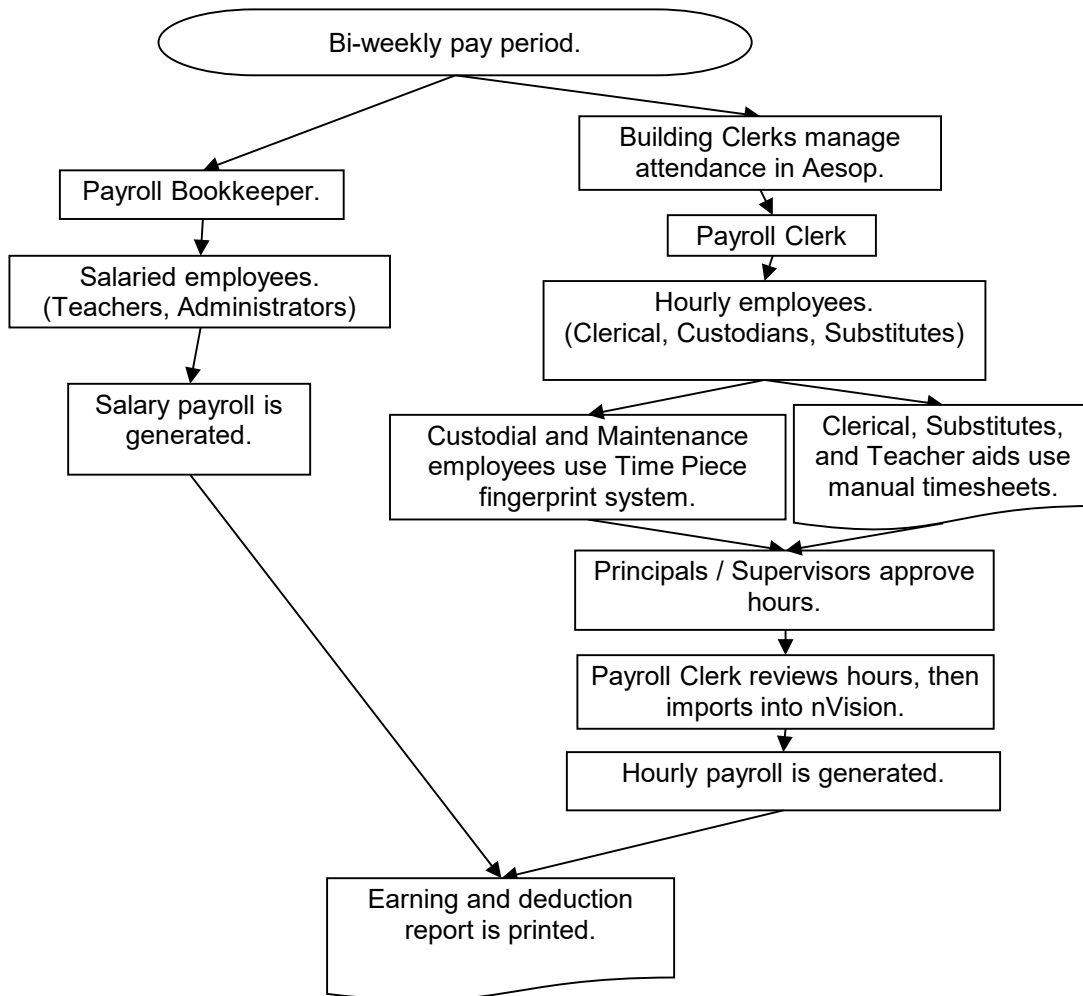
Bi-weekly pay period.

Payroll Bookkeeper.

Salaried employees. (Teachers, Administrators)

Salary payroll is generated.

Building Clerks manage attendance in Aesop.

Payroll Clerk

Hourly employees. (Clerical, Custodians, Substitutes)

Custodial and Maintenance employees use Time Piece fingerprint system.

Clerical, Substitutes, and Teacher aids use manual timesheets.

Principals / Supervisors approve hours.

Payroll Clerk reviews hours, then imports into nVision.

Hourly payroll is generated.

Earning and deduction report is printed.